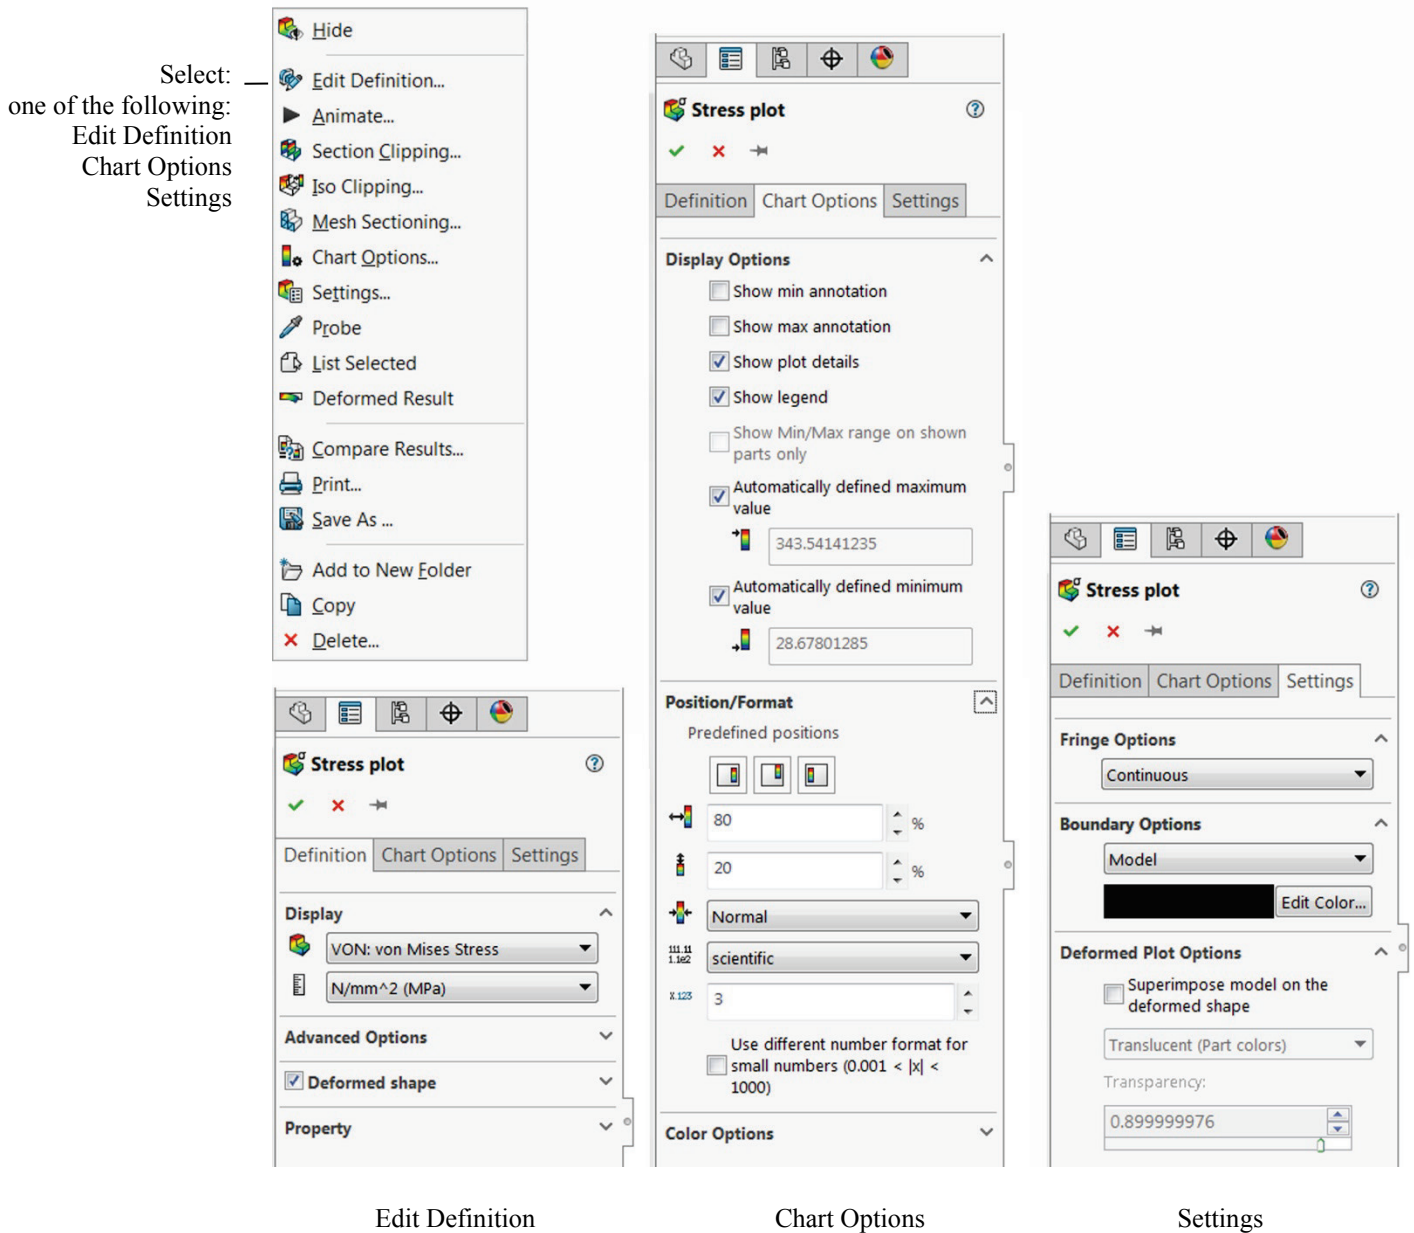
Select:
one of the following:
Edit Definition
Chart Options
Settings

Hide
Edit Definition...
Animate...
Section Clipping...
Iso Clipping...
Mesh Sectioning...
Chart Options...
Settings...
Probe
List Selected
Deformed Result
Compare Results...
Print...
Save As ...
Add to New Folder
Copy
Delete...

Stress plot
Definition | Chart Options | Settings
Display
VON: von Mises Stress
N/mm^2 (MPa)
Advanced Options
Deformed shape
Property

Stress plot
Definition | Chart Options | Settings
Display Options
Show min annotation
Show max annotation
Show plot details
Show legend
Show Min/Max range on shown parts only
Automatically defined maximum value
343.54141235
Automatically defined minimum value
28.67801285
Position/Format
Predefined positions
80 %
20 %
Normal
111.11 1.1e2 scientific
X.123 3
Use different number format for small numbers (0.001 < |x| < 1000)
Color Options

Stress plot
Definition | Chart Options | Settings
Fringe Options
Continuous
Boundary Options
Model
Edit Color...
Deformed Plot Options
Superimpose model on the deformed shape
Translucent (Part colors)
Transparency:
0.899999976

Edit Definition
Chart Options
Settings